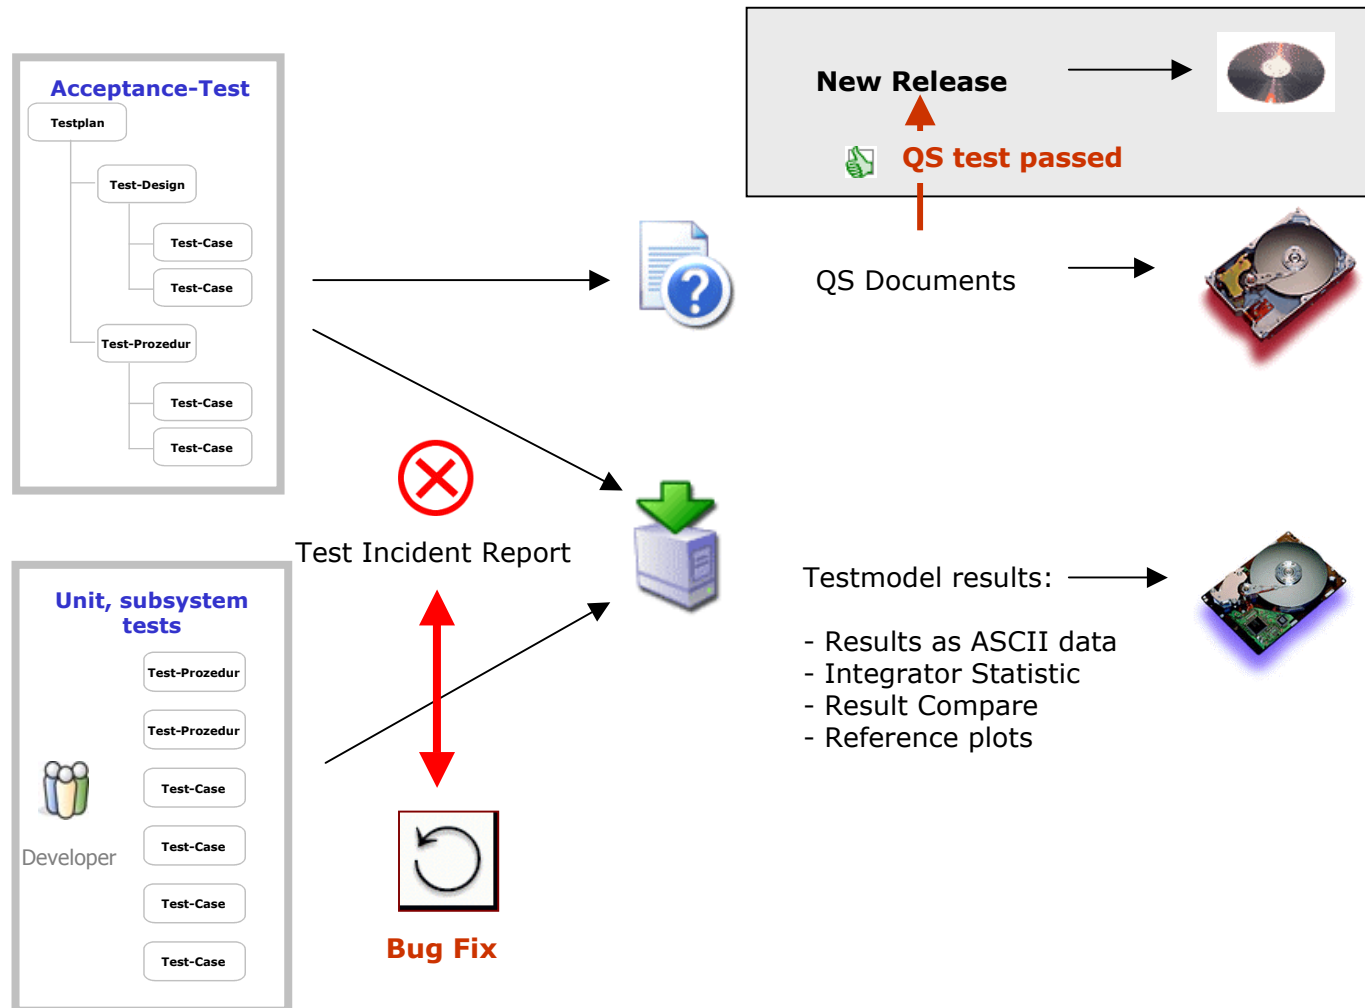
Acceptance-Test

Testplan

Test-Design

Test-Case

Test-Case

Test-Prozedur

Test-Case

Test-Case

New Release

QS test passed

QS Documents

Test Incident Report

Testmodel results:

- Results as ASCII data
- Integrator Statistic
- Result Compare
- Reference plots

Unit, subsystem tests

Test-Prozedur

Test-Prozedur

Test-Case

Test-Case

Test-Case

Test-Case

Developer

Bug Fix